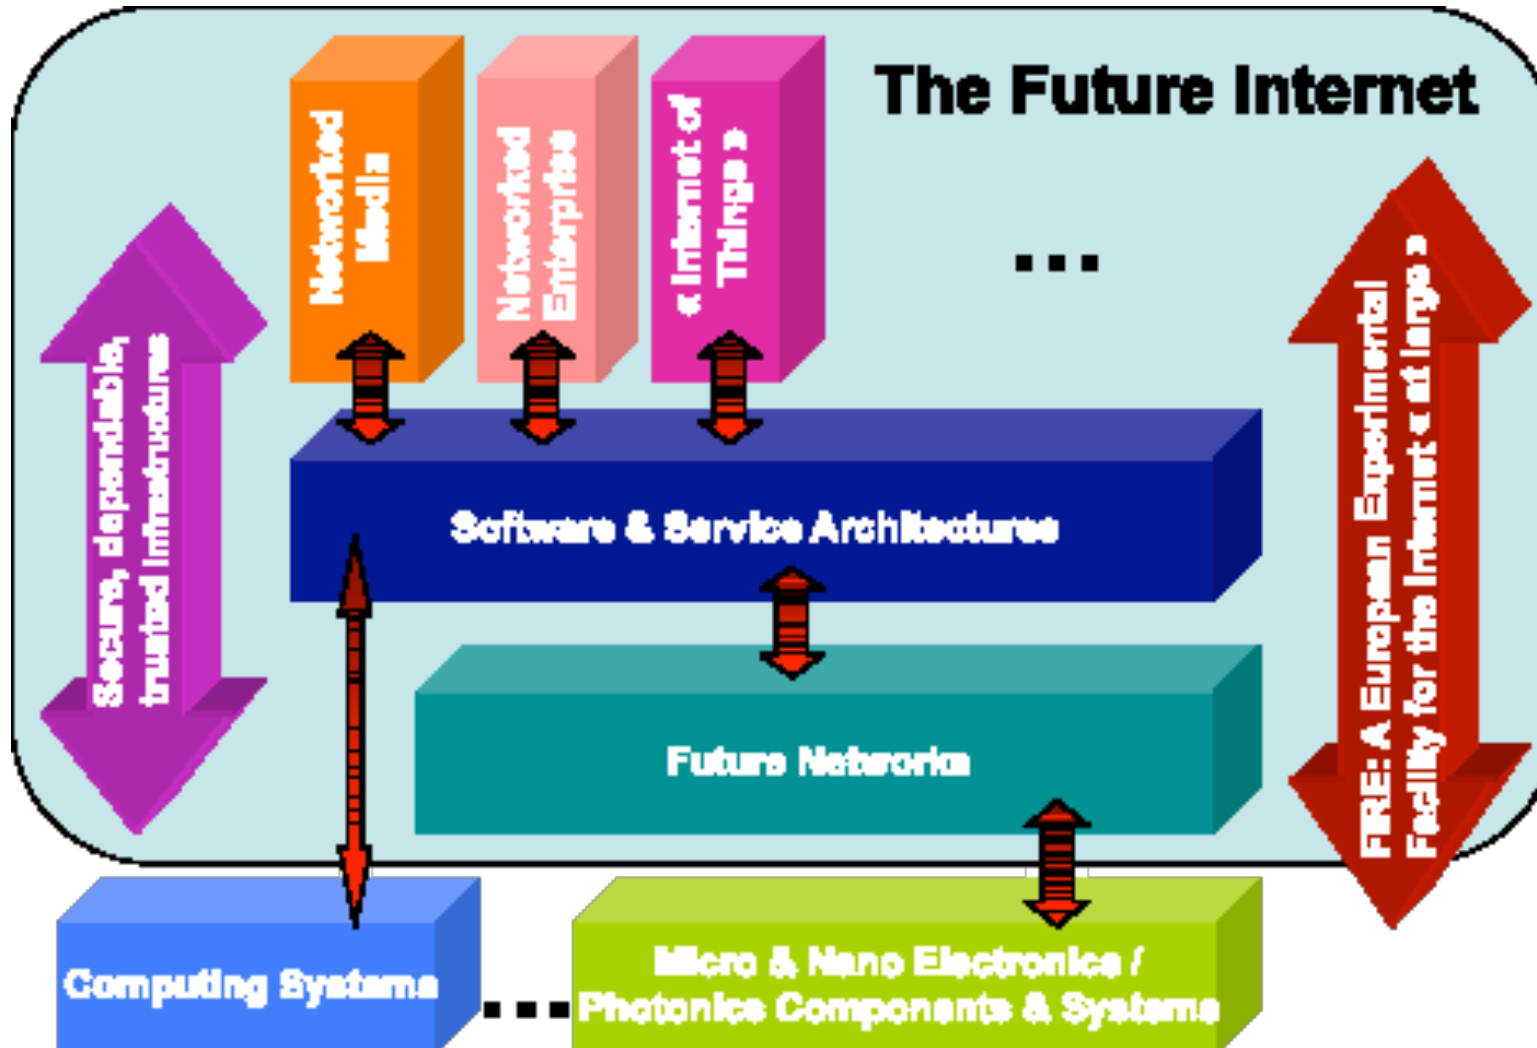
The Future Internet

Networked Media

Networked Enterprise

« Internet of Things »

...

Secure, dependable, trusted infrastructures

Software & Service Architectures

Future Networks

FIRE: A European Experimental Facility for the Internet « at large »

Computing Systems

...

Micro & Nano Electronics / Photonics Components & Systems